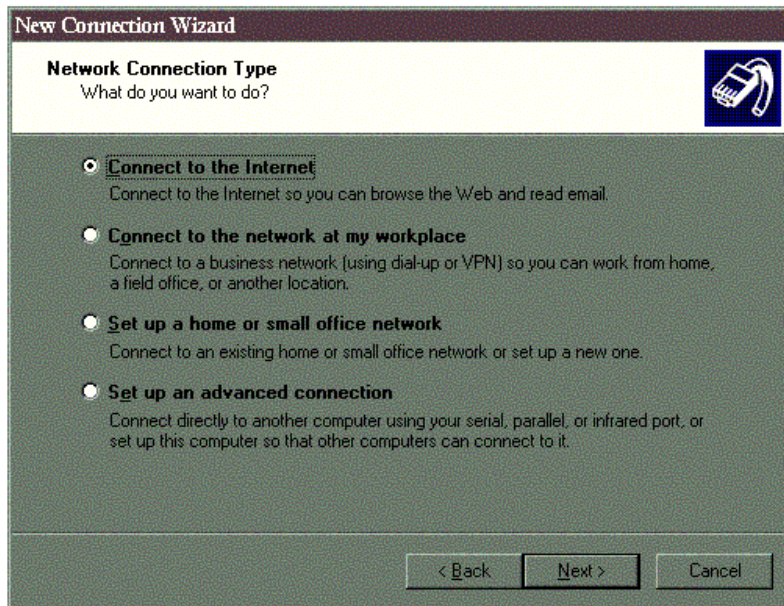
New Connection Wizard

Network Connection Type
What do you want to do?

Connect to the Internet
Connect to the Internet so you can browse the Web and read email.

Connect to the network at my workplace
Connect to a business network (using dial-up or VPN) so you can work from home, a field office, or another location.

Set up a home or small office network
Connect to an existing home or small office network or set up a new one.

Set up an advanced connection
Connect directly to another computer using your serial, parallel, or infrared port, or set up this computer so that other computers can connect to it.

< Back | Next > | Cancel